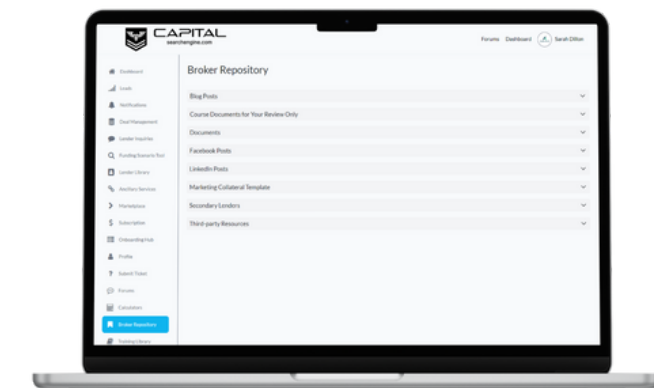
CAPITAL
searchengine.com

Forums Dashboard Sarah Dillon

Dashboard
Leads
Notifications
Deal Management
Lender Inquiries
Funding Scenario Tool
Lender Library
Ancillary Services
Marketplace
Subscription
Onboarding Hub
Profile
Submit Ticket
Forums
Calculators
Broker Repository
Training Library

Broker Repository

Blog Posts
Course Documents for Your Review Only
Documents
Facebook Posts
LinkedIn Posts
Marketing Collateral Template
Secondary Lenders
Third-party Resources